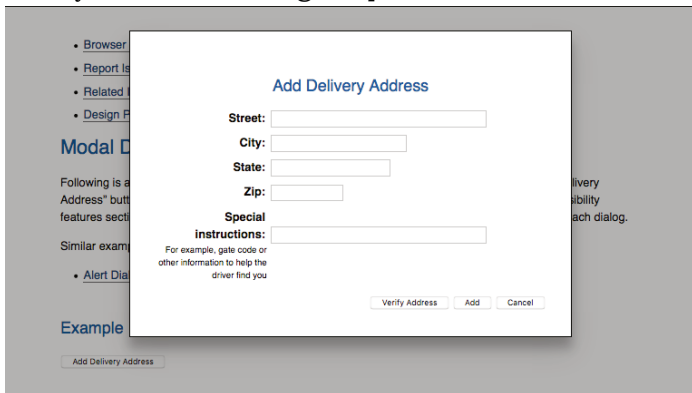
- Browser
- Report Is
- Related I
- Design P

Modal D

Following is a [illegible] livery Address" butt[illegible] sibility features secti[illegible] ach dialog.

Similar examp

- Alert Dia

Example

Add Delivery Address

Add Delivery Address

Street:

City:

State:

Zip:

Special instructions:
For example, gate code or other information to help the driver find you

Verify Address Add Cancel